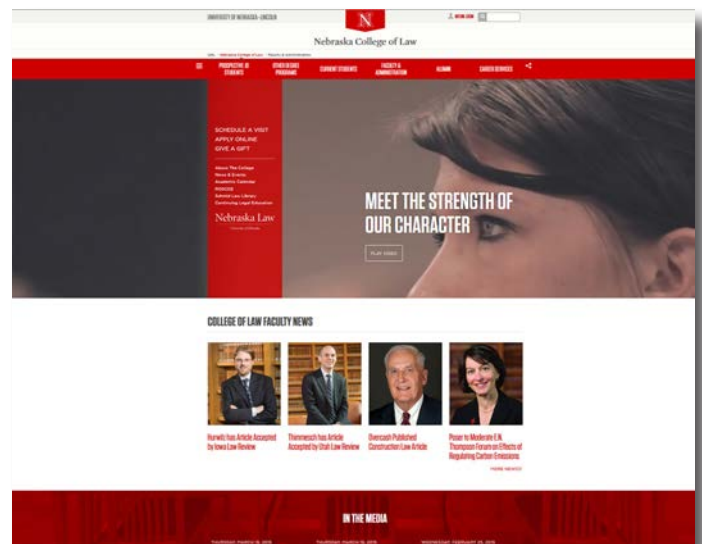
UNIVERSITY OF NEBRASKA–LINCOLN

N

Nebraska College of Law

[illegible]

PROSPECTIVE JD STUDENTS
OTHER DEGREE PROGRAMS
CURRENT STUDENTS
FACULTY & ADMINISTRATION
ALUMNI
CAREER SERVICES

SCHEDULE A VISIT
APPLY ONLINE
GIVE A GIFT

About The College
News & Events
Academic Calendar
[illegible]
Schmid Law Library
Continuing Legal Education

Nebraska Law

MEET THE STRENGTH OF OUR CHARACTER

PLAY VIDEO

COLLEGE OF LAW FACULTY NEWS

Hurwitz has Article Accepted by Iowa Law Review

Thimmesch has Article Accepted by Utah Law Review

Overcash Published Construction Law Article

Poser to Moderate E.N. Thompson Forum on Effects of Regulating Carbon Emissions

MORE NEWS

IN THE MEDIA

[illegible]
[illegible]
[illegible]